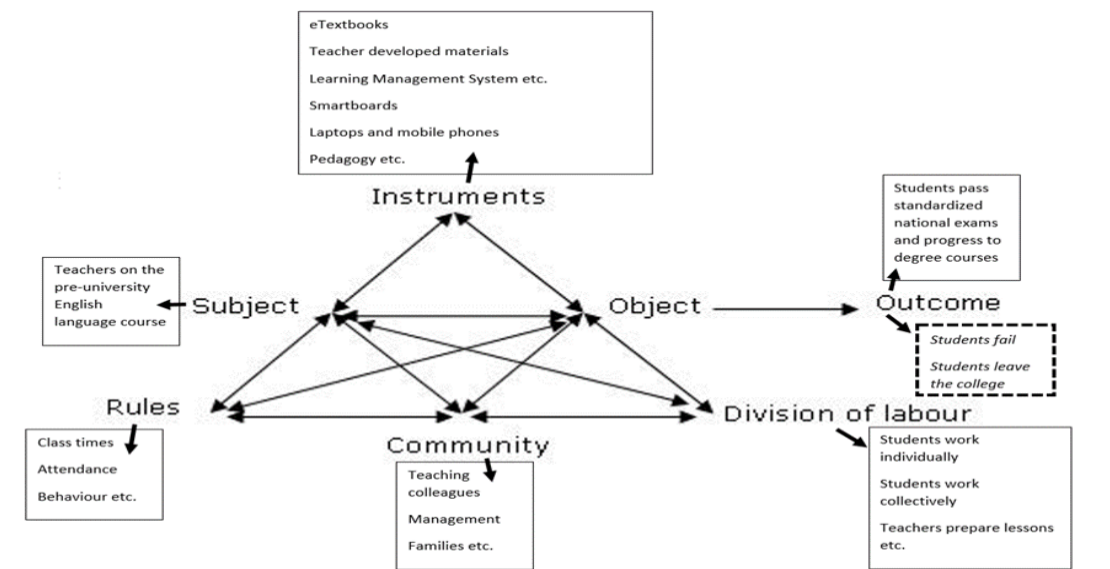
eTextbooks

Teacher developed materials

Learning Management System etc.

Smartboards

Laptops and mobile phones

Pedagogy etc.

Instruments

Students pass standardized national exams and progress to degree courses

Teachers on the pre-university English language course

Subject

Object

Outcome

Students fail

Students leave the college

Rules

Division of labour

Class times

Attendance

Behaviour etc.

Community

Teaching colleagues

Management

Families etc.

Students work individually

Students work collectively

Teachers prepare lessons etc.